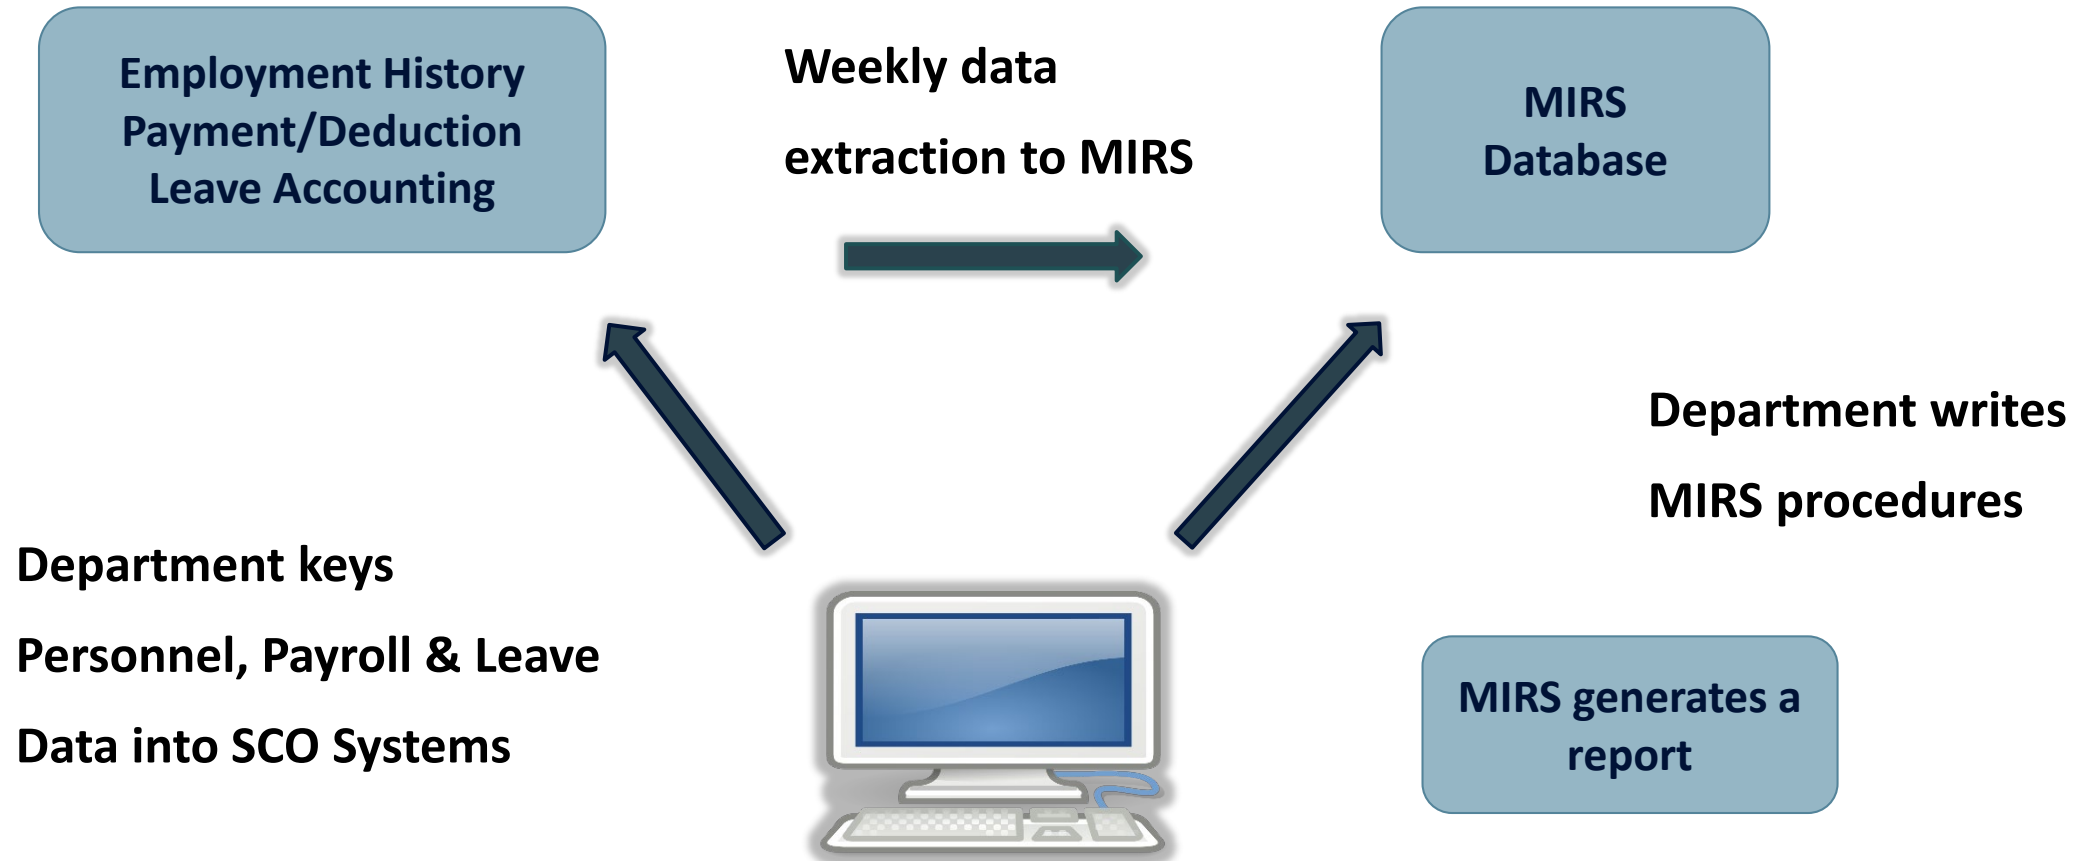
Employment History
Payment/Deduction
Leave Accounting

Weekly data
extraction to MIRS

MIRS
Database

Department writes
MIRS procedures

Department keys
Personnel, Payroll & Leave
Data into SCO Systems

MIRS generates a report